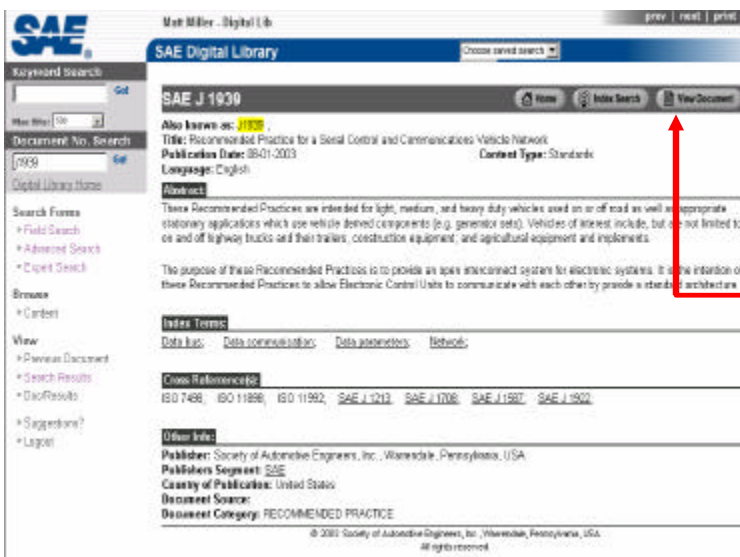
SAE

Matt Miller - Digital Lib

prev | next | print

SAE Digital Library

Choose saved search

Keyword Search

Go!

Max Hits: 50

Document No. Search

J1939

Go!

Digital Library Home

Search Forms

• Field Search

• Advanced Search

• Expert Search

Browse

• Content

View

• Previous Document

• Search Results

• DocResults

• Suggestions?

• Logout

SAE J 1939

Home

Index Search

View Document

Also known as: J1939 ,

Title: Recommended Practice for a Serial Control and Communications Vehicle Network

Publication Date: 08-01-2003

Content Type: Standards

Language: English

Abstract:

These Recommended Practices are intended for light, medium, and heavy duty vehicles used on or off road as well as appropriate stationary applications which use vehicle derived components (e.g. generator sets). Vehicles of interest include, but are not limited to on and off highway trucks and their trailers, construction equipment, and agricultural equipment and implements.

The purpose of these Recommended Practices is to provide an open interconnect system for electronic systems. It is the intention of these Recommended Practices to allow Electronic Control Units to communicate with each other by provide a standard architecture

Index Terms:

Data bus; Data communication; Data parameters; Network;

Cross References:

ISO 7498; ISO 11898; ISO 11992; SAE J 1213; SAE J 1708; SAE J 1587; SAE J 1922;

Other Info:

Publisher: Society of Automotive Engineers, Inc., Warrendale, Pennsylvania, USA

Publishers Segment: SAE

Country of Publication: United States

Document Source:

Document Category: RECOMMENDED PRACTICE

© 2003 Society of Automotive Engineers, Inc., Warrendale, Pennsylvania, USA.
All rights reserved.